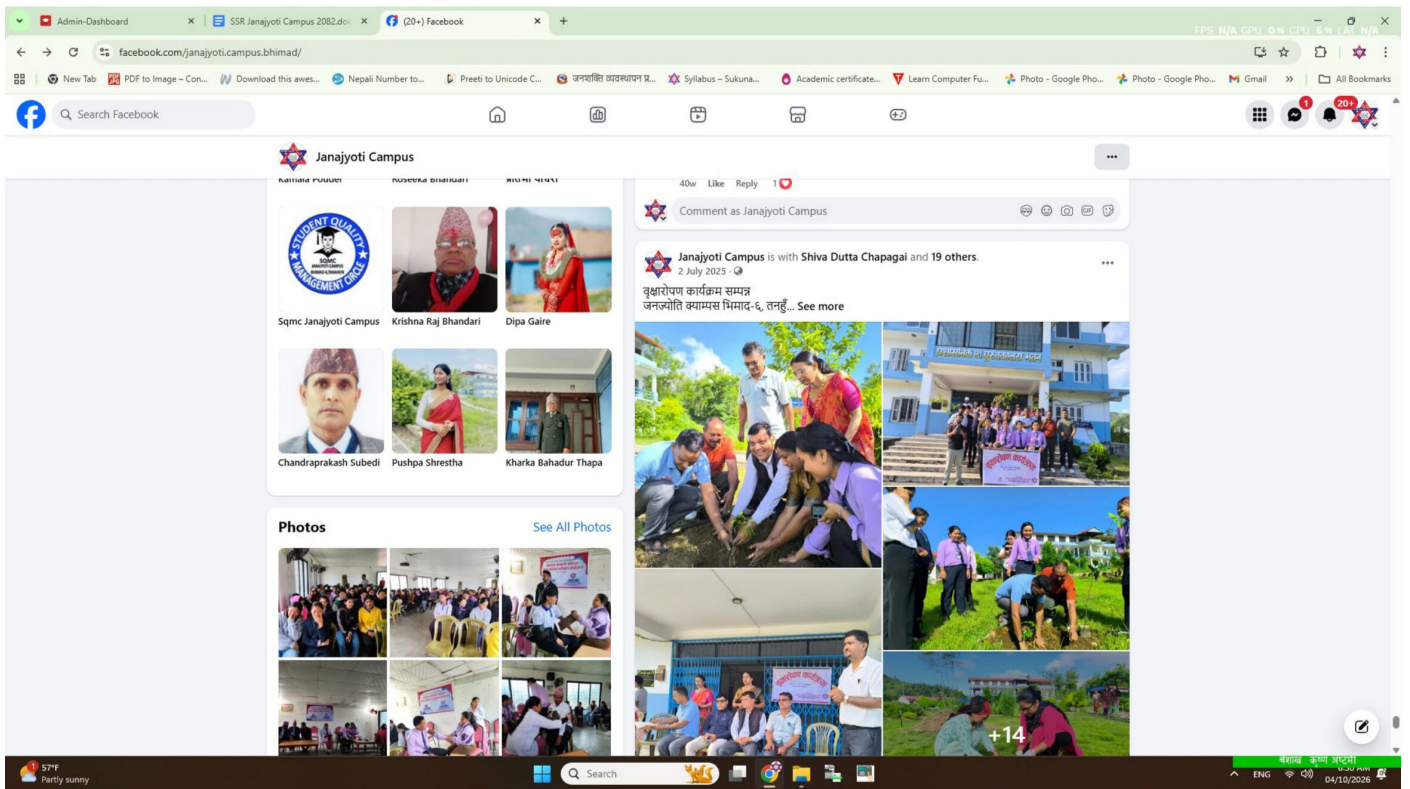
Admin-Dashboard
SSR Janajyoti Campus 2082.do
(20+) Facebook
+

FPS N/A GPU 0% CPU 5% LAT N/A

facebook.com/janajyoti.campus.bhimad/

New Tab | PDF to Image – Con... | Download this awes... | Nepali Number to... | Preeti to Unicode C... | जनशक्ति व्यवस्थापन प्र... | Syllabus – Sukuna... | Academic certificate... | Learn Computer Fu... | Photo - Google Pho... | Photo - Google Pho... | Gmail | » | All Bookmarks

Search Facebook

1
20+

Janajyoti Campus

Kamala Poudel
Roseeka Bhandari
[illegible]

STUDENT QUALITY SQMC JANAJYOTI CAMPUS MANAGEMENT CIRCLE

Sqmc Janajyoti Campus
Krishna Raj Bhandari
Dipa Gaire

Chandraprakash Subedi
Pushpa Shrestha
Kharka Bahadur Thapa

Photos
See All Photos

40w Like Reply 1

Comment as Janajyoti Campus

Janajyoti Campus is with Shiva Dutta Chapagai and 19 others.
2 July 2025 ·
वृक्षारोपण कार्यक्रम सम्पन्न
जनज्योति क्याम्पस भिमाद-६, तनहुँ... See more

+14

57°F
Partly sunny

Search

ENG
बैशाख कृष्ण अष्टमी
04/10/2026